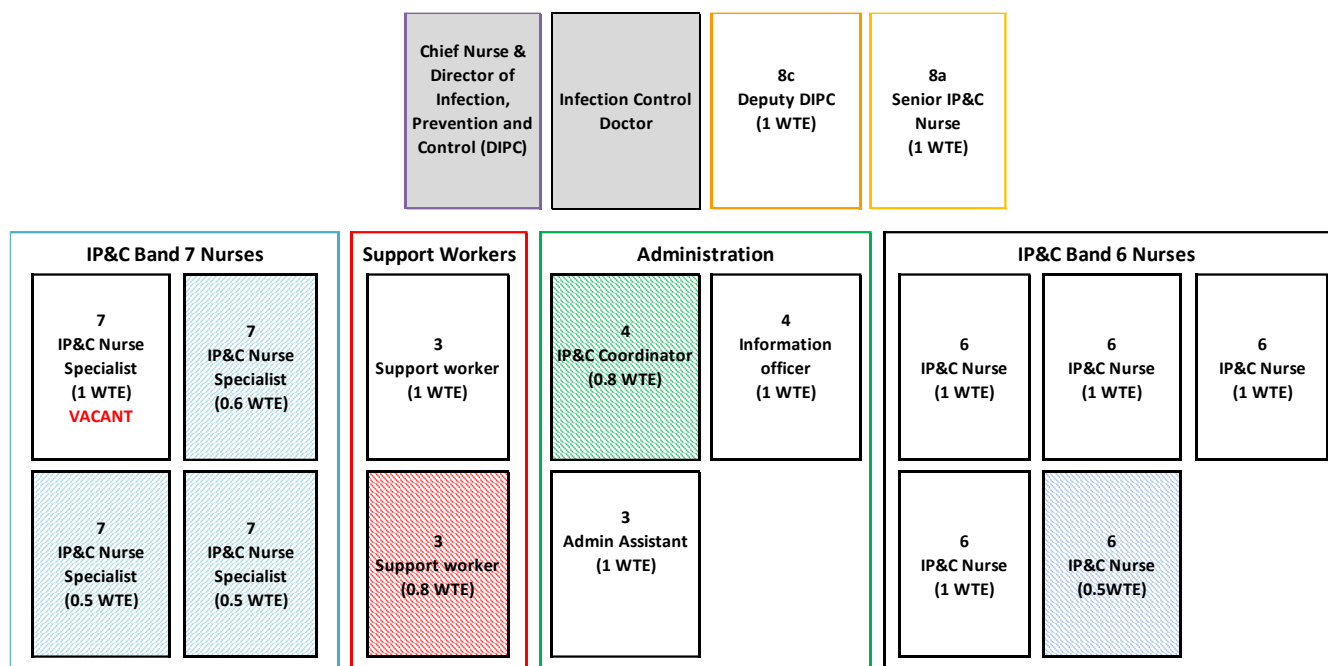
Chief Nurse & Director of Infection, Prevention and Control (DIPC)

Infection Control Doctor

8c
Deputy DIPC
(1 WTE)

8a
Senior IP&C Nurse
(1 WTE)

IP&C Band 7 Nurses

7
IP&C Nurse Specialist
(1 WTE)
VACANT

7
IP&C Nurse Specialist
(0.6 WTE)

7
IP&C Nurse Specialist
(0.5 WTE)

7
IP&C Nurse Specialist
(0.5 WTE)

Support Workers

3
Support worker
(1 WTE)

3
Support worker
(0.8 WTE)

Administration

4
IP&C Coordinator
(0.8 WTE)

4
Information officer
(1 WTE)

3
Admin Assistant
(1 WTE)

IP&C Band 6 Nurses

6
IP&C Nurse
(1 WTE)

6
IP&C Nurse
(1 WTE)

6
IP&C Nurse
(1 WTE)

6
IP&C Nurse
(1 WTE)

6
IP&C Nurse
(0.5WTE)